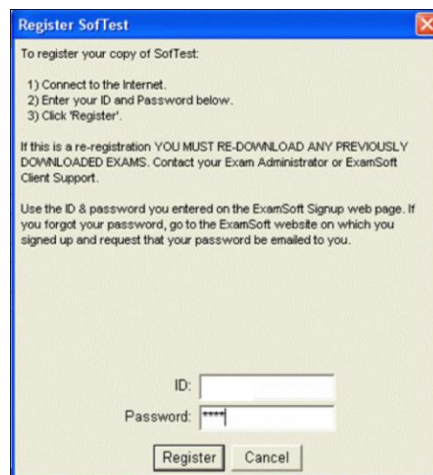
Register SofTest

To register your copy of SofTest:

1) Connect to the Internet.
2) Enter your ID and Password below.
3) Click 'Register'.

If this is a re-registration YOU MUST RE-DOWNLOAD ANY PREVIOUSLY DOWNLOADED EXAMS. Contact your Exam Administrator or ExamSoft Client Support.

Use the ID & password you entered on the ExamSoft Signup web page. If you forgot your password, go to the ExamSoft website on which you signed up and request that your password be emailed to you.

ID:

Password: ****

Register Cancel